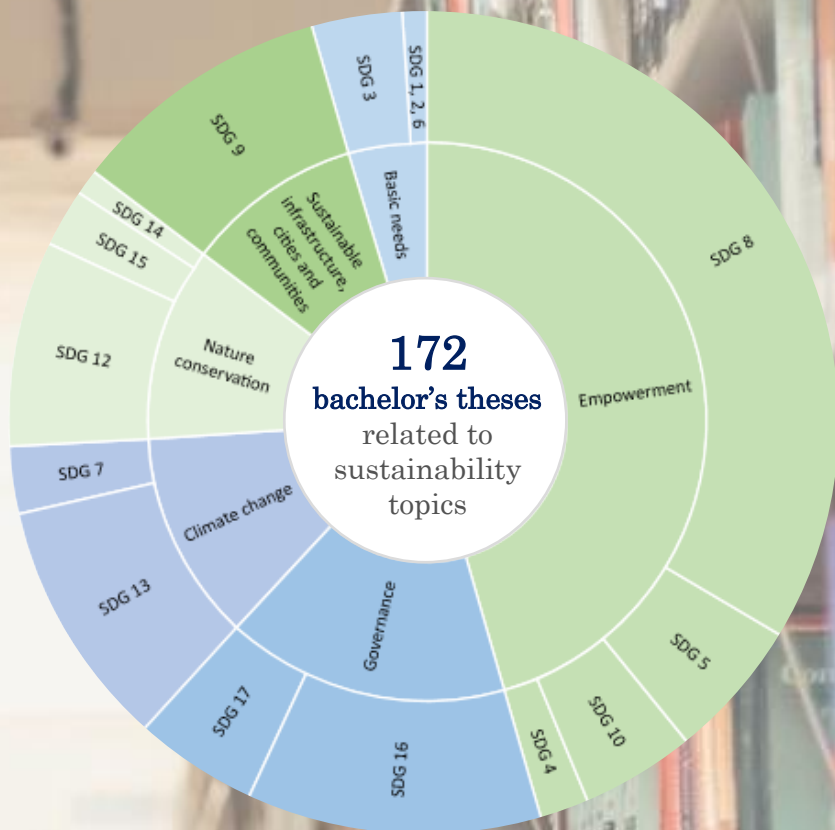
172
bachelor's theses
related to sustainability topics

Empowerment
SDG 8
SDG 5
SDG 10
SDG 4

Governance
SDG 16
SDG 17

Climate change
SDG 13
SDG 7

Nature conservation
SDG 12
SDG 15
SDG 14

Sustainable infrastructure, cities and communities
SDG 9

Basic needs
SDG 3
SDG 1, 2, 6